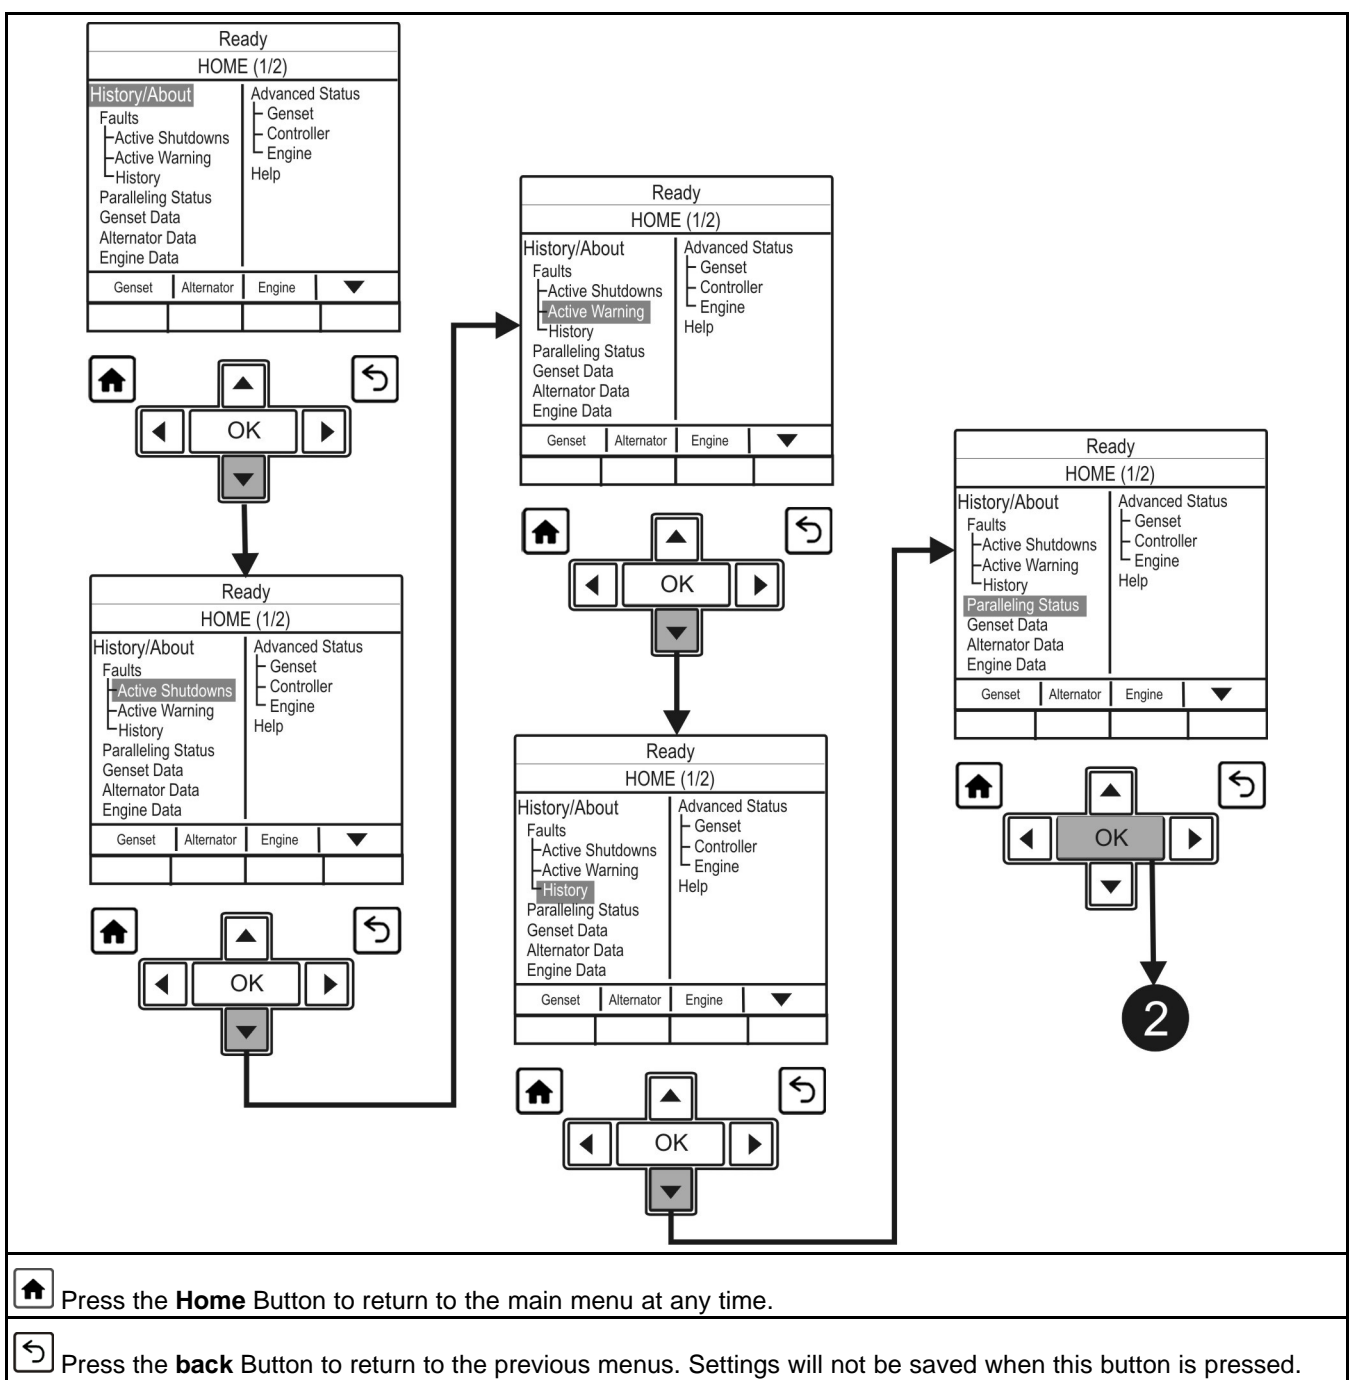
Ready
HOME (1/2)
History/About
Faults
Active Shutdowns
Active Warning
History
Paralleling Status
Genset Data
Alternator Data
Engine Data
Advanced Status
Genset
Controller
Engine
Help
Genset | Alternator | Engine

OK

Ready
HOME (1/2)
History/About
Faults
Active Shutdowns
Active Warning
History
Paralleling Status
Genset Data
Alternator Data
Engine Data
Advanced Status
Genset
Controller
Engine
Help
Genset | Alternator | Engine

OK

Ready
HOME (1/2)
History/About
Faults
Active Shutdowns
Active Warning
History
Paralleling Status
Genset Data
Alternator Data
Engine Data
Advanced Status
Genset
Controller
Engine
Help
Genset | Alternator | Engine

OK

Ready
HOME (1/2)
History/About
Faults
Active Shutdowns
Active Warning
History
Paralleling Status
Genset Data
Alternator Data
Engine Data
Advanced Status
Genset
Controller
Engine
Help
Genset | Alternator | Engine

OK

Ready
HOME (1/2)
History/About
Faults
Active Shutdowns
Active Warning
History
Paralleling Status
Genset Data
Alternator Data
Engine Data
Advanced Status
Genset
Controller
Engine
Help
Genset | Alternator | Engine

OK

2

Press the **Home** Button to return to the main menu at any time.

Press the **back** Button to return to the previous menus. Settings will not be saved when this button is pressed.